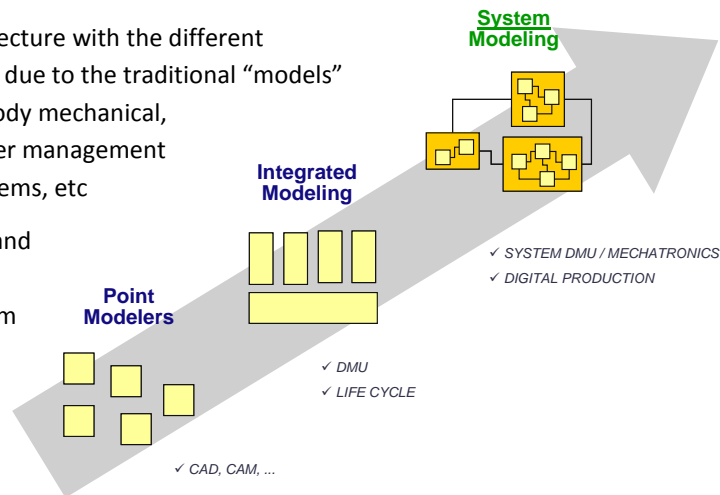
ecture with the different
due to the traditional “models”
ody mechanical,
er management
ems, etc

nd

m

System Modeling

Integrated Modeling

Point Modelers

✓ SYSTEM DMU / MECHATRONICS
✓ DIGITAL PRODUCTION

✓ DMU
✓ LIFE CYCLE

✓ CAD, CAM, ...